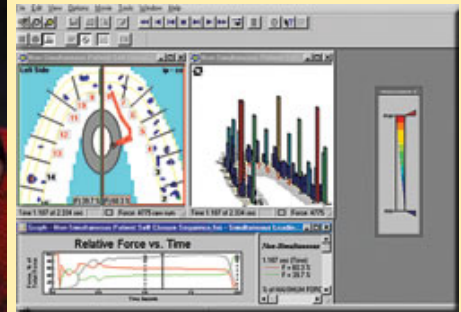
File Edit View Options Movie Tools Window Help

Non-Simultaneous Patient Self Closure Sequence

Left Side

Right

11

12

13

14

Time 1.167 of 2.334 sec

Force 4775 raw sum

Force 4775

Graph - Non-Simultaneous Patient Self Closure Sequence.fsx - Simultaneous Loading

Relative Force vs. Time

Non-Simultaneous

1.167 sec (Time)

F = 63.3 %

F = 36.7 %

Time Seconds